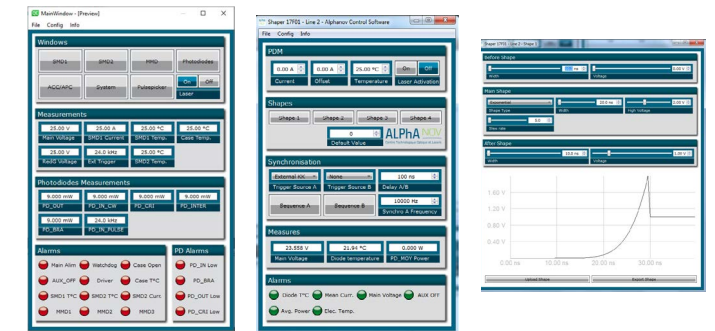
MainWindow - [Preview]
File Config Info

Windows
SMD1 SMD2 MMD Photodiodes
ACC/APC System Pulsepicker On Off
Laser

Measurements
25.00 V 25.00 A 25.00 °C 25.00 °C
Main Voltage SMD1 Current SMD1 Temp. Case Temp.
25.00 V 24.0 kHz 25.00 °C
Radio Voltage Ext Trigger SMD2 Temp.

Photodiodes Measurements
9.000 mW 9.000 mW 9.000 mW 9.000 mW
PD_OUT PD_IN_LOW PD_CRI PD_INTER
9.000 mW 9.000 mW
PD_BRA PD_IN_PULSE

Alarms
Main Alim Watchdog Case Open
AUX_OFF Driver Case T°C
SMD1 T°C SMD2 T°C SMD2 Curr.
MMD1 MMD2 MMD3

PD Alarms
PD_IN Low
PD_BRA
PD_OUT Low
PD_CRI Low

Shaper 17P01 - Line 2 - Alphanov Control Software
File Config Info

PDM
0.00 A 0.00 A 25.00 °C On Off
Current Offset Temperature Laser Activation

Shapes
Shape 1 Shape 2 Shape 3 Shape 4
0
Default Value
ALPhA NOV

Synchronisation
External Kit None 100 ns
Trigger Source A Trigger Source B Delay A/B
Sequence A Sequence B 10000 Hz
Synchro A Frequency

Measures
23.558 V 21.94 °C 0.000 W
Main Voltage Diode temperature PD_MOY Power

Alarms
Diode T°C Mean Curr. Main Voltage AUX OFF
Avg. Power Elec. Temp.

Shaper 17P01 - Line 2 - Shape 1
Before Shape
Width Voltage
Main Shape
Exponential 10.0 ns 2.00 V
Shape Type Width High Voltage
5.0
Rise rate
After Shape
10.0 ns 1.00 V
Width Voltage
1.60 V
1.20 V
0.80 V
0.40 V
0.00 ns 10.00 ns 20.00 ns 30.00 ns
Upload Shape Export Shape